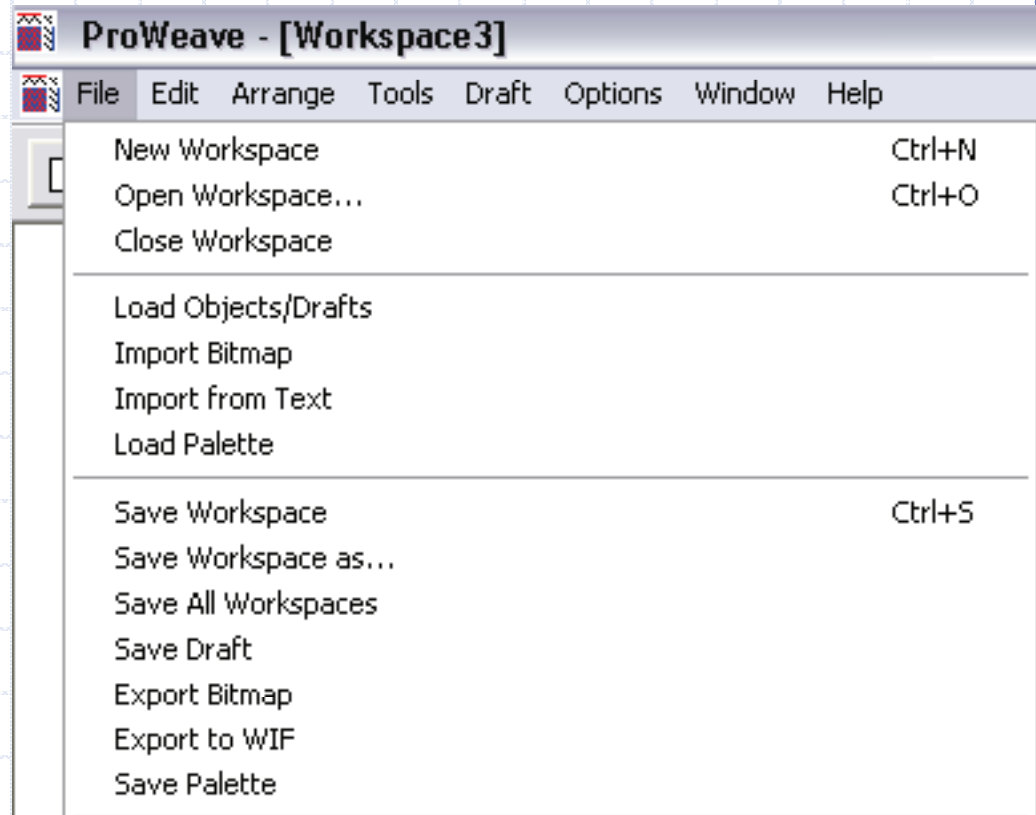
ProWeave - [Workspace3]

File Edit Arrange Tools Draft Options Window Help

New Workspace Ctrl+N
Open Workspace... Ctrl+O
Close Workspace

Load Objects/Drafts
Import Bitmap
Import from Text
Load Palette

Save Workspace Ctrl+S
Save Workspace as...
Save All Workspaces
Save Draft
Export Bitmap
Export to WIF
Save Palette